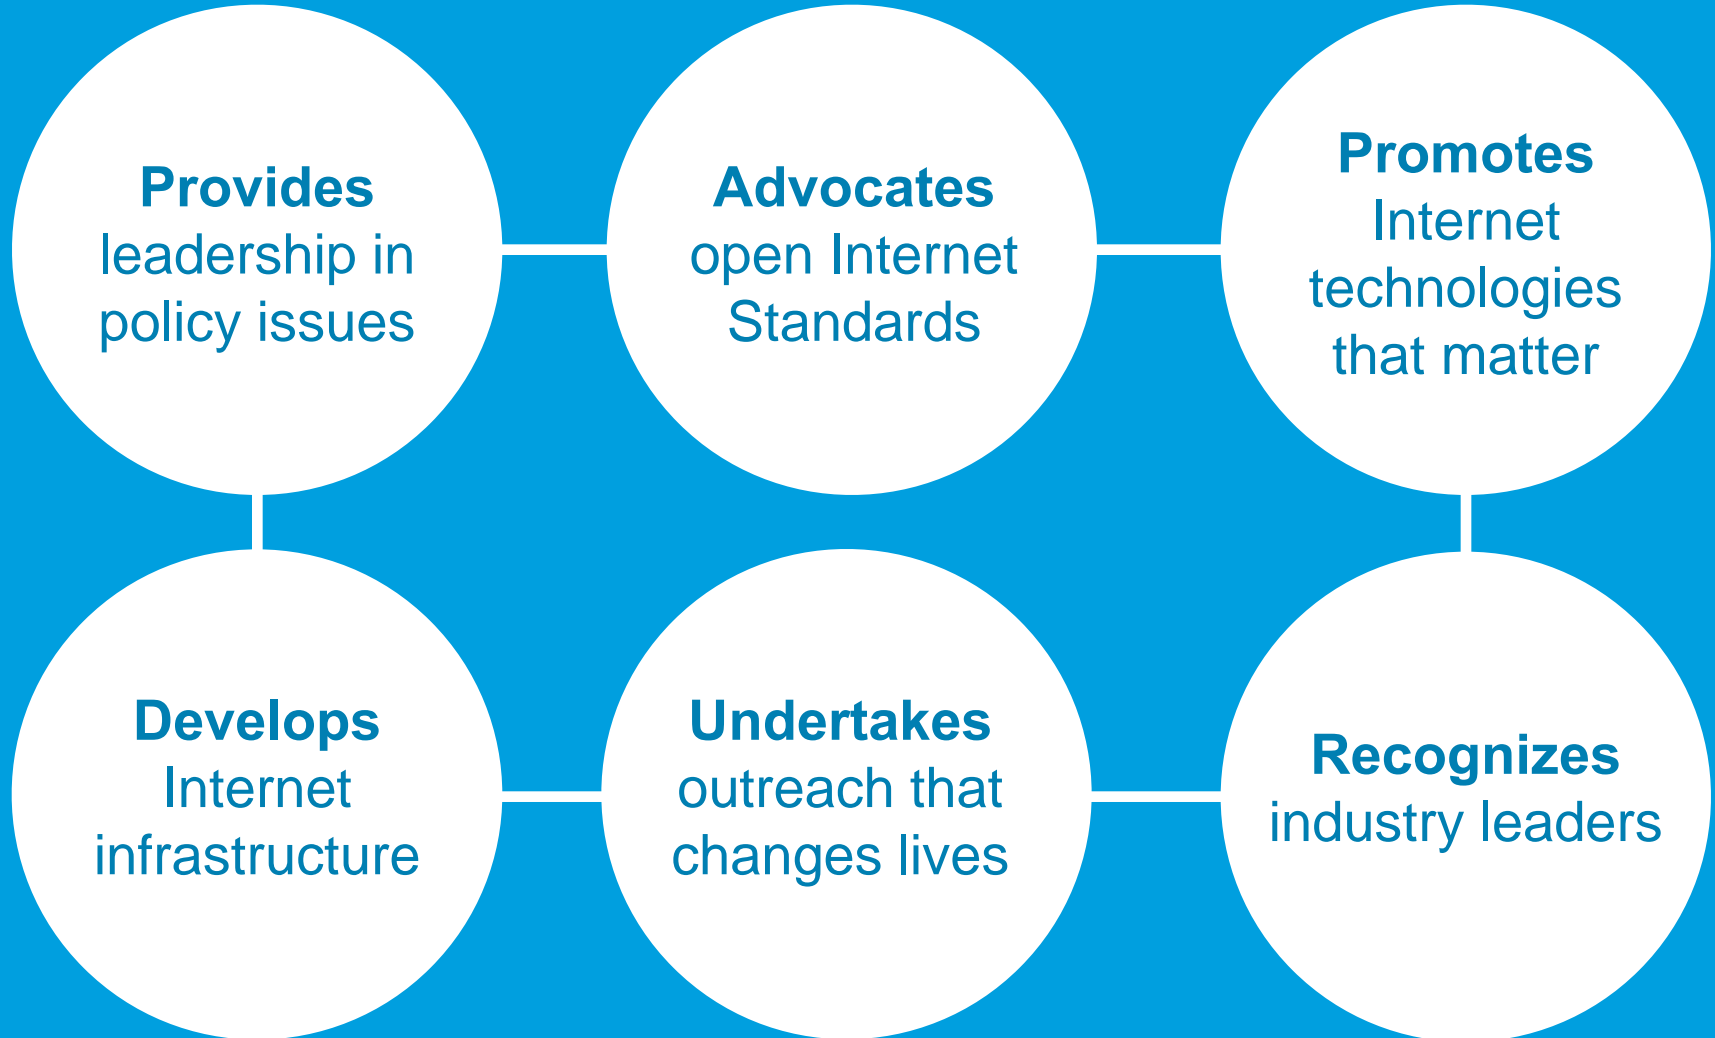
**Provides** leadership in policy issues

**Advocates** open Internet Standards

**Promotes** Internet technologies that matter

**Develops** Internet infrastructure

**Undertakes** outreach that changes lives

**Recognizes** industry leaders